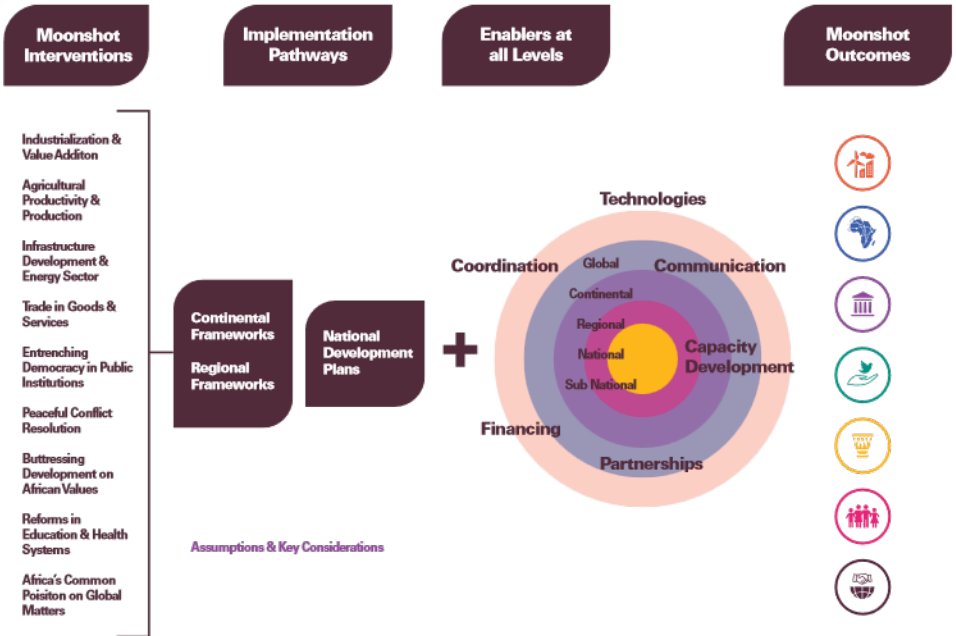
Moonshot Interventions

Implementation Pathways

Enablers at all Levels

Moonshot Outcomes

Industrialization & Value Additon

Agricultural Productivity & Production

Infrastructure Development & Energy Sector

Trade in Goods & Services

Entrenching Democracy in Public Institutions

Peaceful Conflict Resolution

Buttressing Development on African Values

Reforms in Education & Health Systems

Africa's Common Poisiton on Global Matters

Continental Frameworks

Regional Frameworks

National Development Plans

+

Technologies

Coordination

Communication

Global

Continental

Regional

National

Sub National

Capacity Development

Financing

Partnerships

Assumptions & Key Considerations